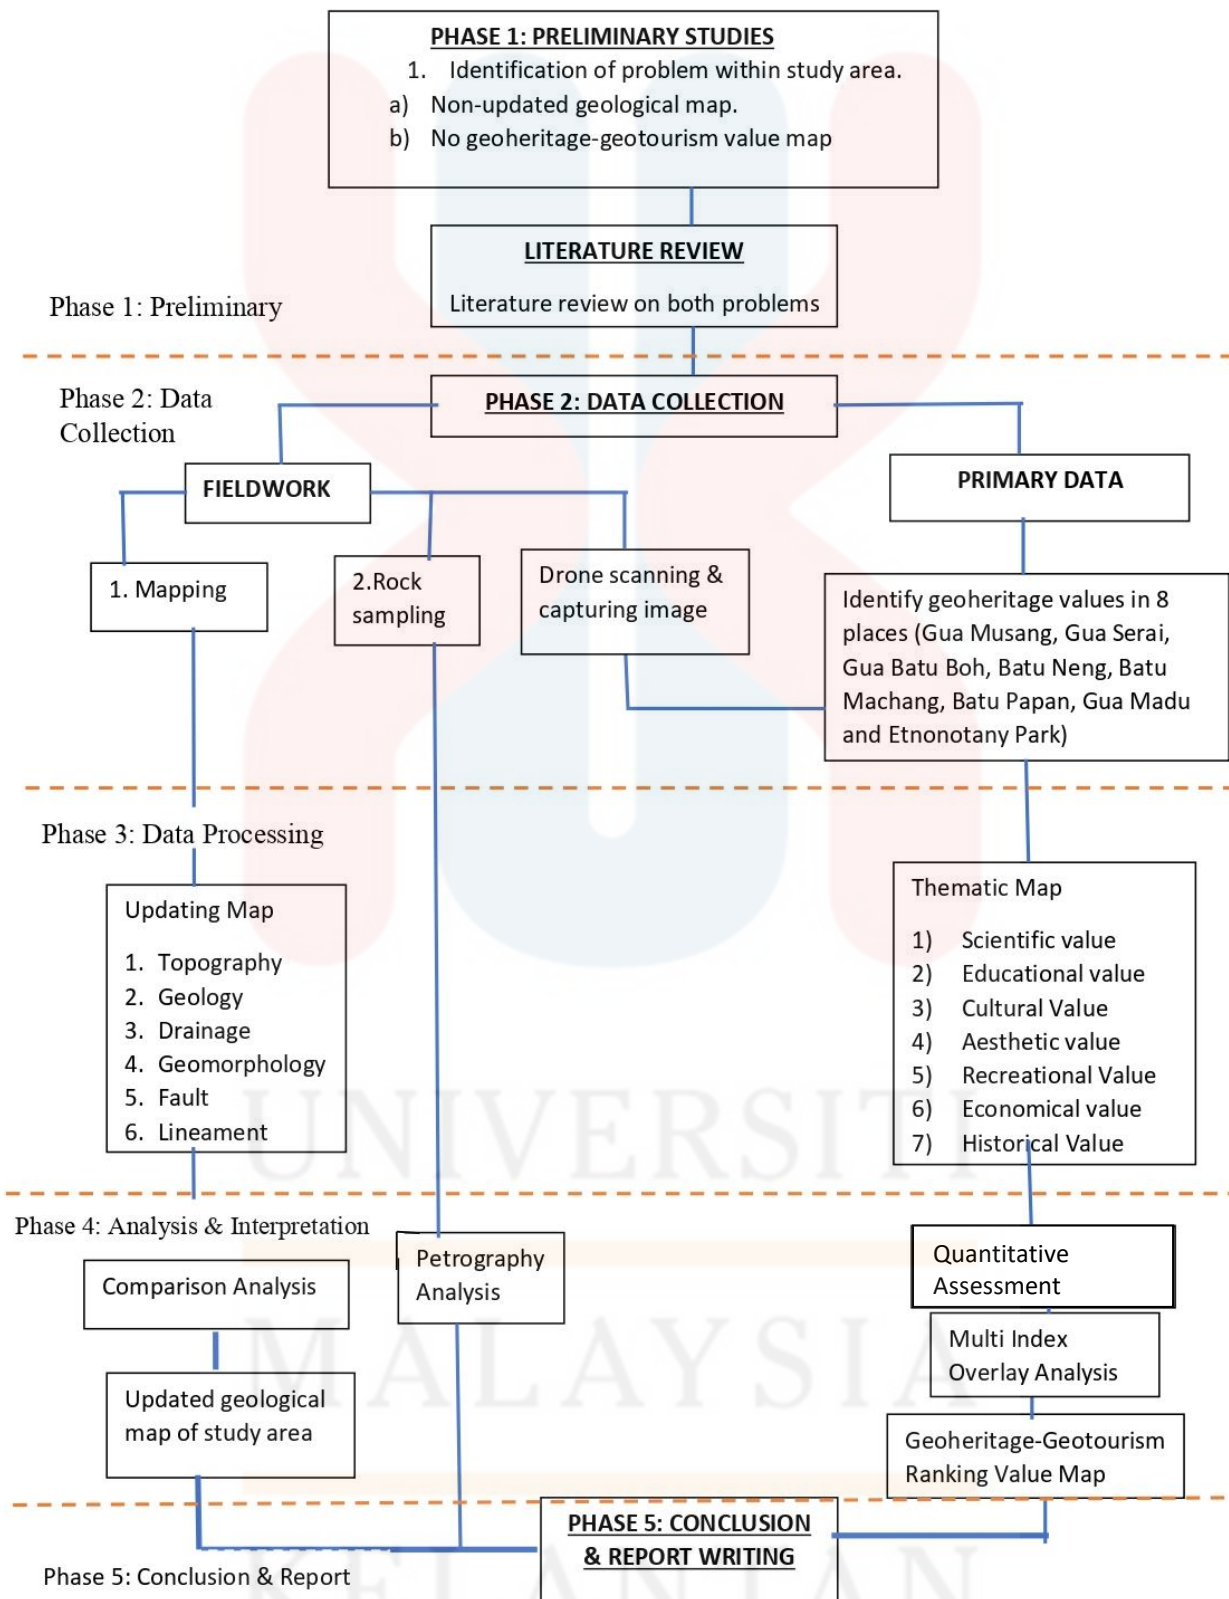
PHASE 1: PRELIMINARY STUDIES

1. Identification of problem within study area.

a) Non-updated geological map.

b) No geoheritage-geotourism value map

LITERATURE REVIEW

Literature review on both problems

Phase 1: Preliminary

Phase 2: Data Collection

PHASE 2: DATA COLLECTION

FIELDWORK

PRIMARY DATA

1. Mapping

2.Rock sampling

Drone scanning & capturing image

Identify geoheritage values in 8 places (Gua Musang, Gua Serai, Gua Batu Boh, Batu Neng, Batu Machang, Batu Papan, Gua Madu and Etnonotany Park)

Phase 3: Data Processing

Updating Map

1. Topography
2. Geology
3. Drainage
4. Geomorphology
5. Fault
6. Lineament

Thematic Map

1) Scientific value
2) Educational value
3) Cultural Value
4) Aesthetic value
5) Recreational Value
6) Economical value
7) Historical Value

UNIVERSITI

Phase 4: Analysis & Interpretation

Comparison Analysis

Petrography Analysis

Quantitative Assessment

Multi Index Overlay Analysis

MALAYSIA

Updated geological map of study area

Geoheritage-Geotourism Ranking Value Map

PHASE 5: CONCLUSION & REPORT WRITING

Phase 5: Conclusion & Report

KELANTAN